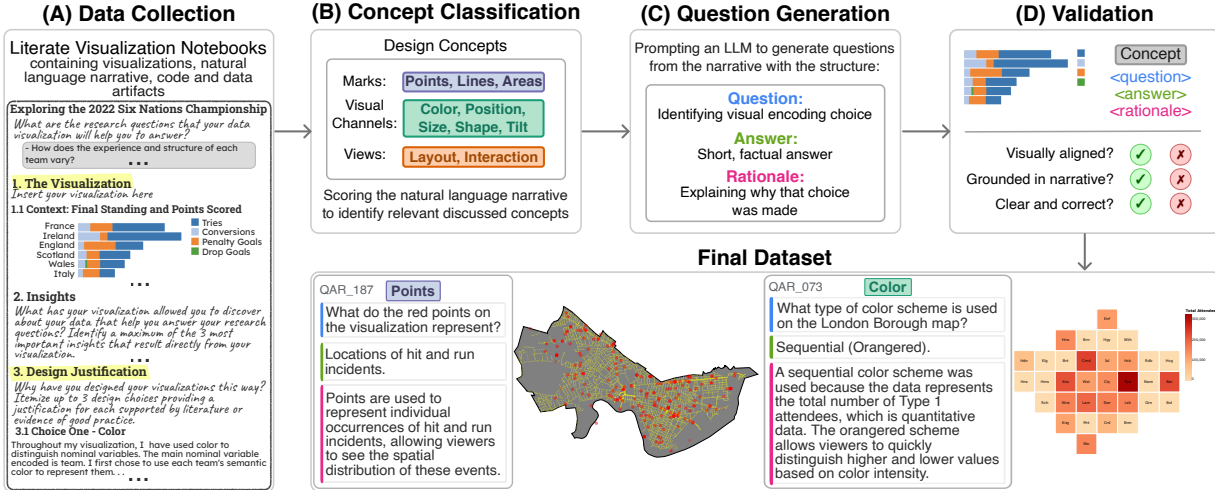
(A) Data Collection

Literate Visualization Notebooks containing visualizations, natural language narrative, code and data artifacts

Exploring the 2022 Six Nations Championship

What are the research questions that your data visualization will help you to answer?

- How does the experience and structure of each team vary?

...

1. The Visualization

Insert your visualization here

1.1 Context: Final Standing and Points Scored

France
Ireland
England
Scotland
Wales
Italy

Tries
Conversions
Penalty Goals
Drop Goals

...

2. Insights

What has your visualization allowed you to discover about your data that help you answer your research questions? Identify a maximum of the 3 most important insights that result directly from your visualization.

...

3. Design Justification

Why have you designed your visualizations this way? Itemize up to 3 design choices providing a justification for each supported by literature or evidence of good practice.

3.1 Choice One - Color

Throughout my visualization, I have used color to distinguish nominal variables. The main nominal variable encoded is team. I first chose to use each team's semantic color to represent them. . . .

(B) Concept Classification

Design Concepts

Marks: Points, Lines, Areas

Visual Channels: Color, Position, Size, Shape, Tilt

Views: Layout, Interaction

Scoring the natural language narrative to identify relevant discussed concepts

(C) Question Generation

Prompting an LLM to generate questions from the narrative with the structure:

Question:
Identifying visual encoding choice

Answer:
Short, factual answer

Rationale:
Explaining why that choice was made

(D) Validation

Concept
<question>
<answer>
<rationale>

Visually aligned?
Grounded in narrative?
Clear and correct?

Final Dataset

QAR_187 Points

What do the red points on the visualization represent?

Locations of hit and run incidents.

Points are used to represent individual occurrences of hit and run incidents, allowing viewers to see the spatial distribution of these events.

QAR_073 Color

What type of color scheme is used on the London Borough map?

Sequential (Orangered).

A sequential color scheme was used because the data represents the total number of Type 1 attendees, which is quantitative data. The orangered scheme allows viewers to quickly distinguish higher and lower values based on color intensity.

Total Attendees